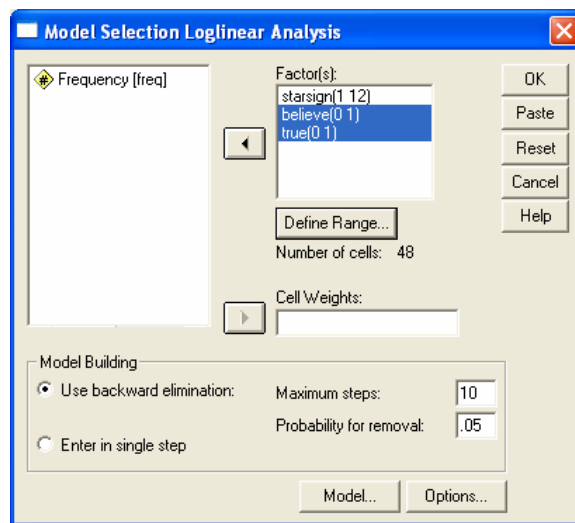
Model Selection Loglinear Analysis

Frequency [freq]

Factor(s):
starsign(1 12)
believe(0 1)
true(0 1)

Define Range...

Number of cells: 48

Cell Weights:

OK
Paste
Reset
Cancel
Help

Model Building
Use backward elimination:
Enter in single step

Maximum steps: 10
Probability for removal: .05

Model...
Options...